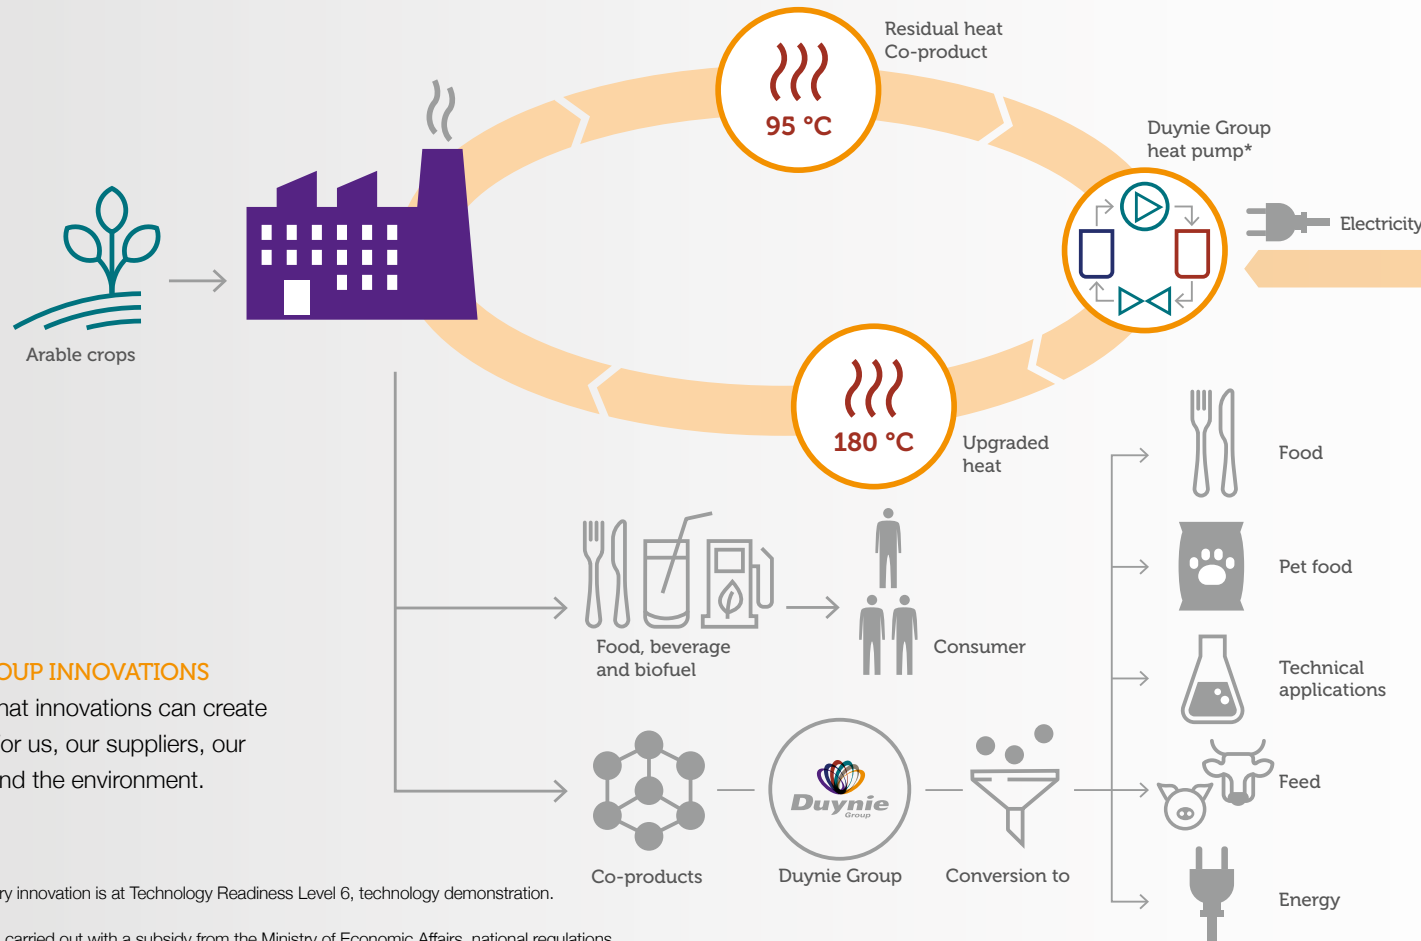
Residual heat
Co-product

95 °C

Duynie Group
heat pump*

Electricity

Arable crops

180 °C

Upgraded
heat

Food

Pet food

Technical
applications

Feed

Energy

Food, beverage
and biofuel

Consumer

OUP INNOVATIONS
hat innovations can create
or us, our suppliers, our
nd the environment.

Co-products

Duynie
Group

Duynie Group

Conversion to

ry innovation is at Technology Readiness Level 6, technology demonstration.

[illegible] carried out with a subsidy from the Ministry of Economic Affairs, national regulations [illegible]